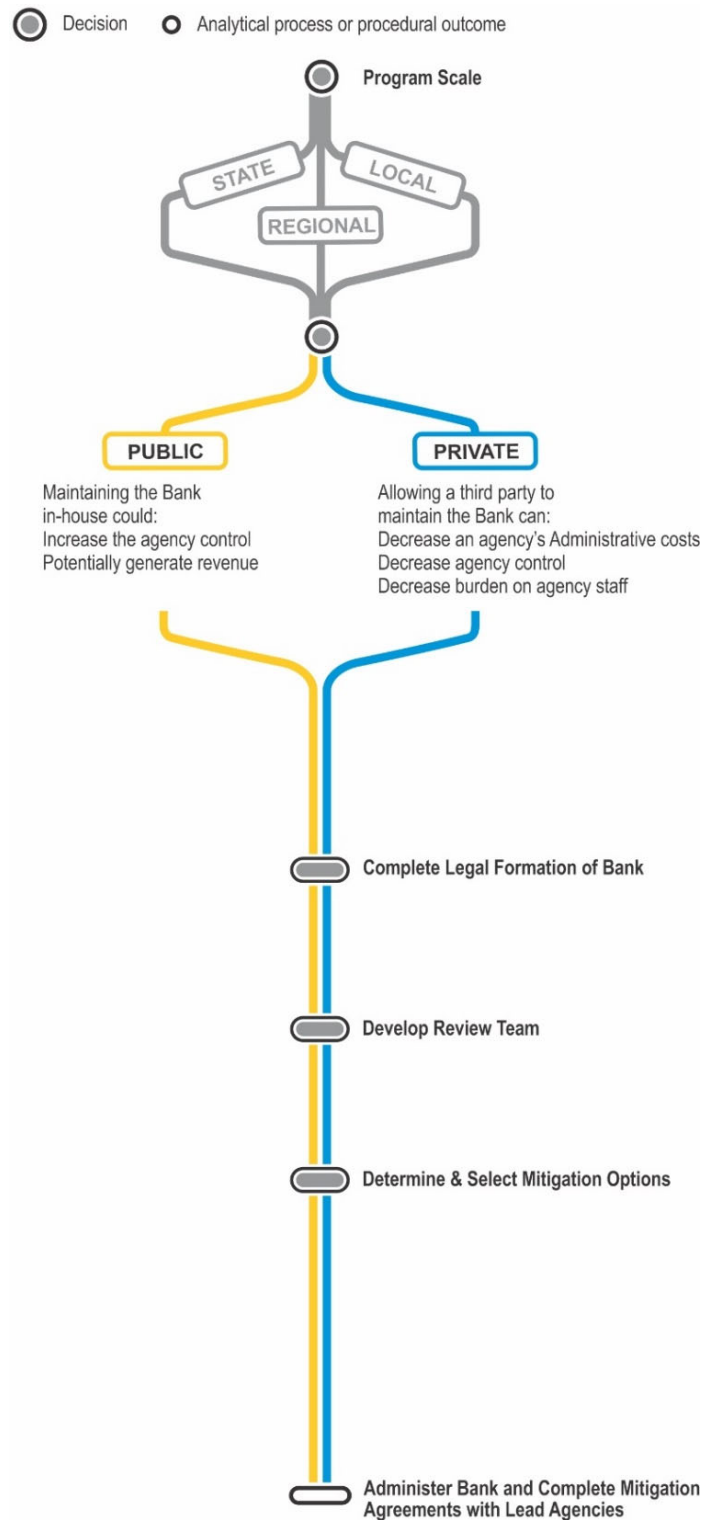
Decision
Analytical process or procedural outcome

Program Scale

STATE
LOCAL
REGIONAL

PUBLIC
Maintaining the Bank in-house could:
Increase the agency control
Potentially generate revenue

PRIVATE
Allowing a third party to maintain the Bank can:
Decrease an agency's Administrative costs
Decrease agency control
Decrease burden on agency staff

Complete Legal Formation of Bank

Develop Review Team

Determine & Select Mitigation Options

Administer Bank and Complete Mitigation Agreements with Lead Agencies